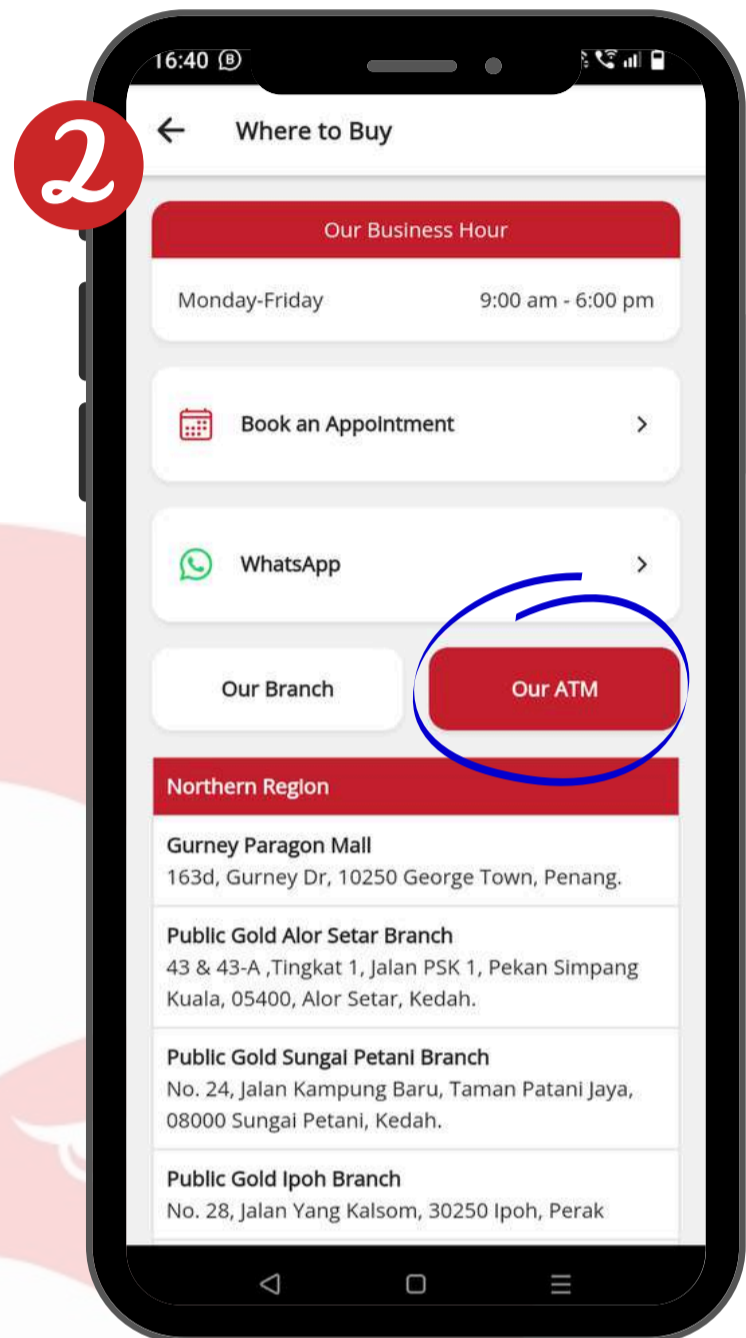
2

16:40

Where to Buy

Our Business Hour

Monday-Friday 9:00 am - 6:00 pm

Book an Appointment

WhatsApp

Our Branch

Our ATM

Northern Region

Gurney Paragon Mall
163d, Gurney Dr, 10250 George Town, Penang.

Public Gold Alor Setar Branch
43 & 43-A ,Tingkat 1, Jalan PSK 1, Pekan Simpang Kuala, 05400, Alor Setar, Kedah.

Public Gold Sungai Petani Branch
No. 24, Jalan Kampung Baru, Taman Patani Jaya, 08000 Sungai Petani, Kedah.

Public Gold Ipoh Branch
No. 28, Jalan Yang Kalsom, 30250 Ipoh, Perak